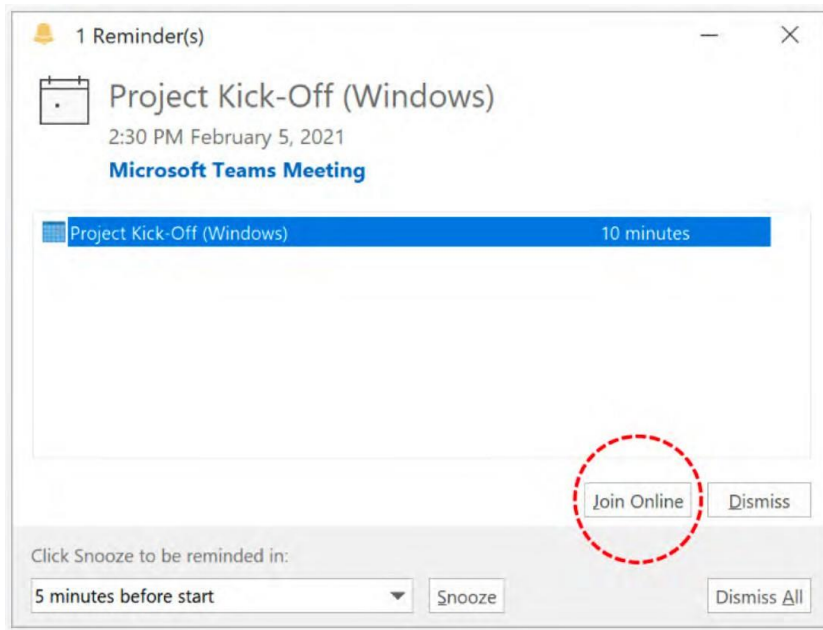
1 Reminder(s)

Project Kick-Off (Windows)
2:30 PM February 5, 2021
Microsoft Teams Meeting

| Project Kick-Off (Windows) | 10 minutes |
|---|---|

Join Online
Dismiss

Click Snooze to be reminded in:
5 minutes before start
Snooze
Dismiss All